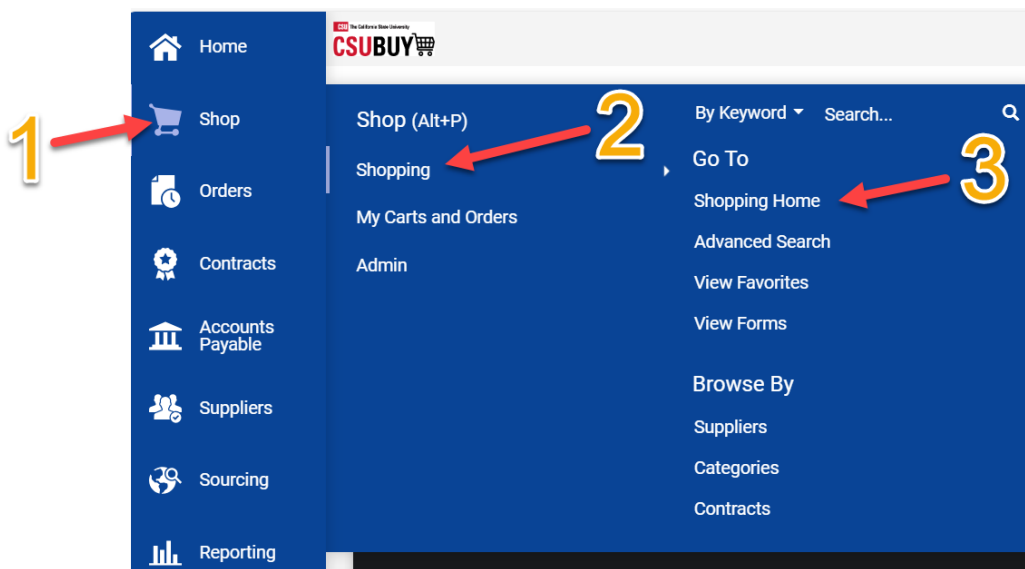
1

Home

Shop

Orders

Contracts

Accounts Payable

Suppliers

Sourcing

Reporting

CSU The California State University

CSUBUY

Shop (Alt+P)

2

Shopping

My Carts and Orders

Admin

By Keyword

Search...

Go To

3

Shopping Home

Advanced Search

View Favorites

View Forms

Browse By

Suppliers

Categories

Contracts